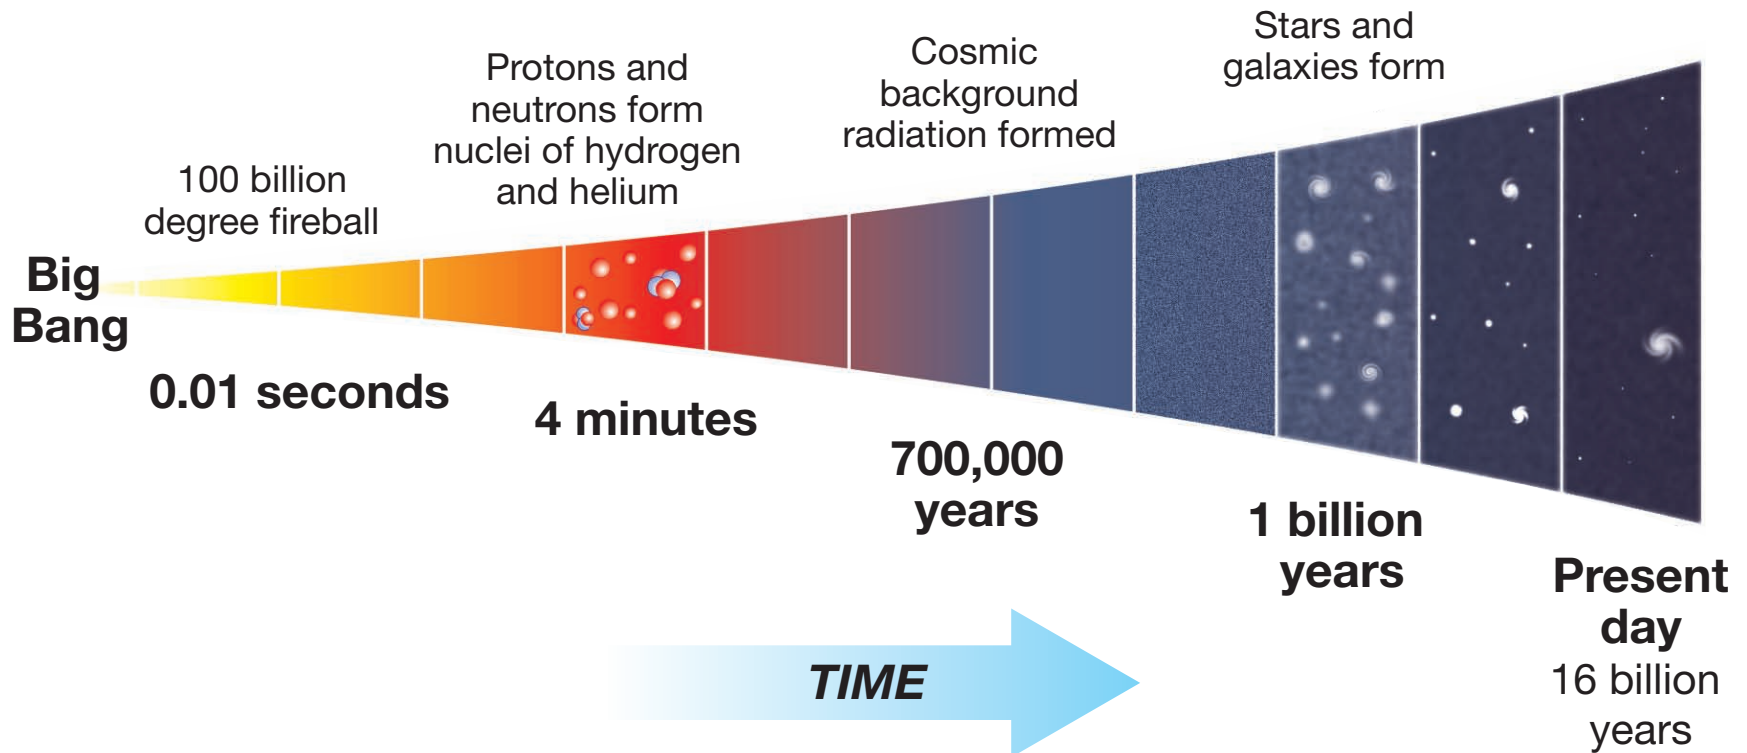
Big Bang

100 billion degree fireball

0.01 seconds

Protons and neutrons form nuclei of hydrogen and helium

4 minutes

Cosmic background radiation formed

700,000 years

Stars and galaxies form

1 billion years

Present day
16 billion years

TIME